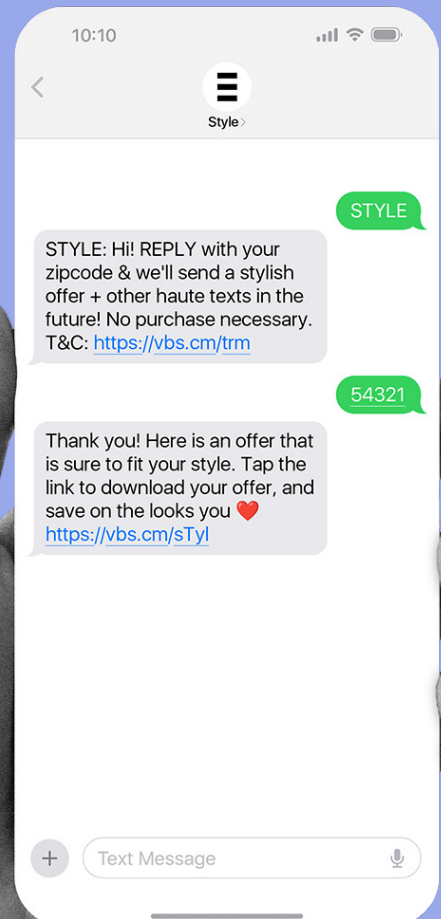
10:10

Style

STYLE

STYLE: Hi! REPLY with your zipcode & we'll send a stylish offer + other haute texts in the future! No purchase necessary. T&C: https://vbs.cm/trm

54321

Thank you! Here is an offer that is sure to fit your style. Tap the link to download your offer, and save on the looks you ❤️ https://vbs.cm/sTyl

Text Message